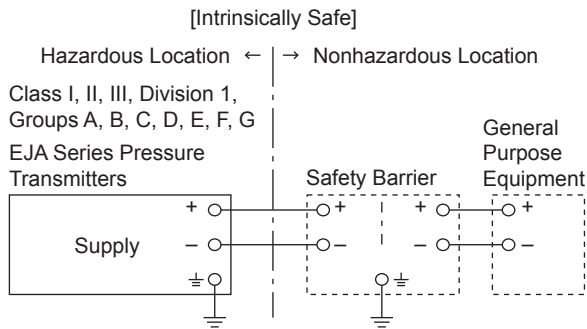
[Intrinsically Safe]

Hazardous Location ← | → Nonhazardous Location

Class I, II, III, Division 1, Groups A, B, C, D, E, F, G

EJA Series Pressure Transmitters

Supply

+

–

⏚

Safety Barrier

+

–

+

–

⏚

General Purpose Equipment

+

–